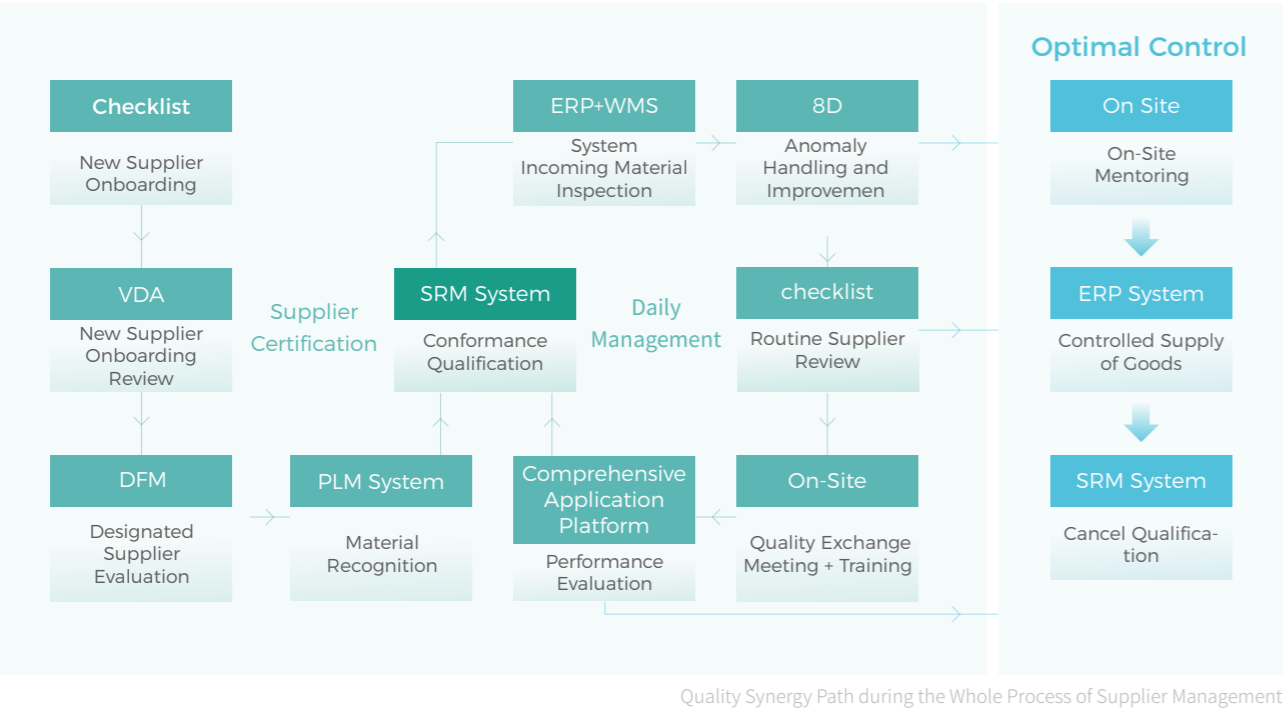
Optimal Control

Checklist
New Supplier Onboarding

VDA
New Supplier Onboarding Review

DFM
Designated Supplier Evaluation

Supplier Certification

PLM System
Material Recognition

SRM System
Conformance Qualification

ERP+WMS
System Incoming Material Inspection

Daily Management

Comprehensive Application Platform
Performance Evaluation

8D
Anomaly Handling and Improvemen

checklist
Routine Supplier Review

On-Site
Quality Exchange Meeting + Training

On Site
On-Site Mentoring

ERP System
Controlled Supply of Goods

SRM System
Cancel Qualification

Quality Synergy Path during the Whole Process of Supplier Management